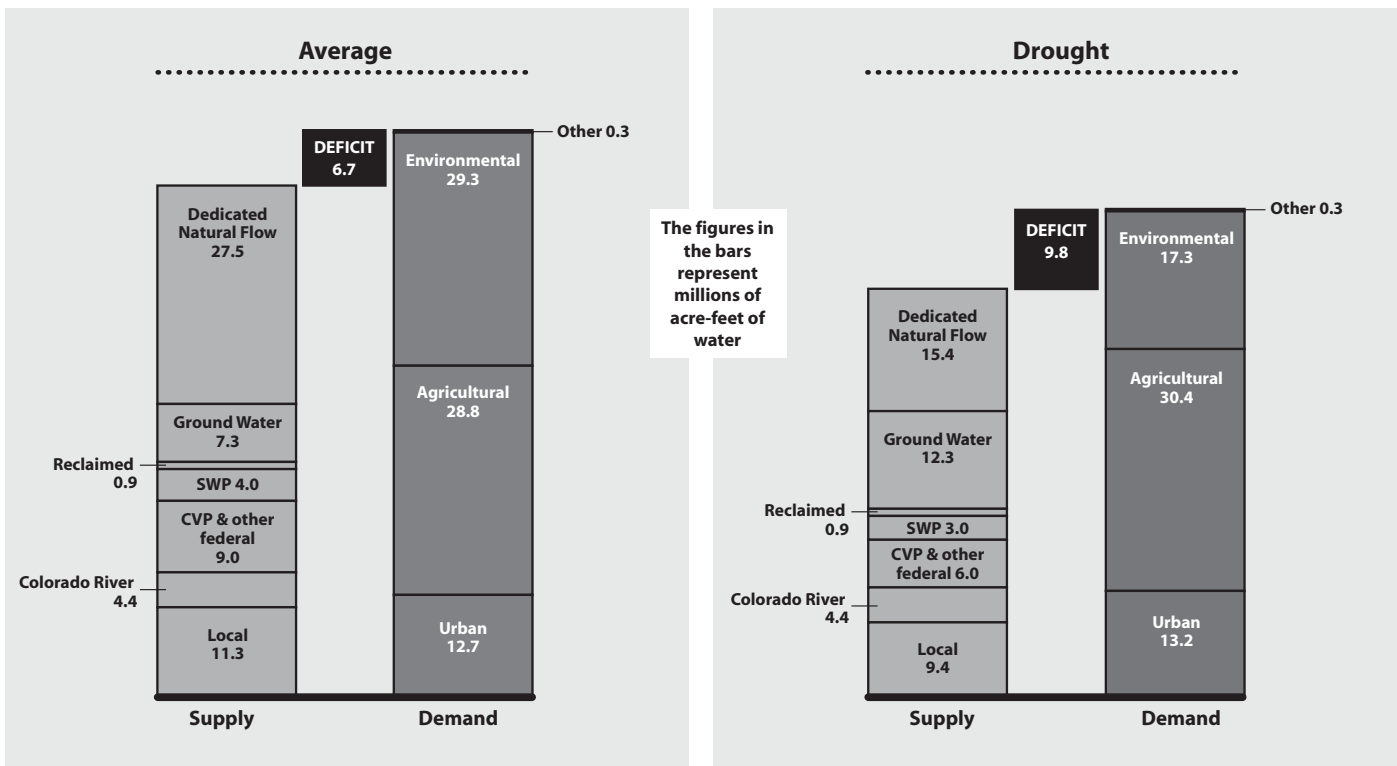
Average

DEFICIT
6.7

Other 0.3

Environmental
29.3

Dedicated Natural Flow
27.5

Agricultural
28.8

Ground Water
7.3

Reclaimed
0.9

SWP 4.0

CVP & other federal
9.0

Colorado River
4.4

Local
11.3

Urban
12.7

Supply

Demand

The figures in the bars represent millions of acre-feet of water

Drought

DEFICIT
9.8

Other 0.3

Environmental
17.3

Dedicated Natural Flow
15.4

Agricultural
30.4

Ground Water
12.3

Reclaimed
0.9

SWP 3.0

CVP & other federal 6.0

Colorado River
4.4

Local
9.4

Urban
13.2

Supply

Demand